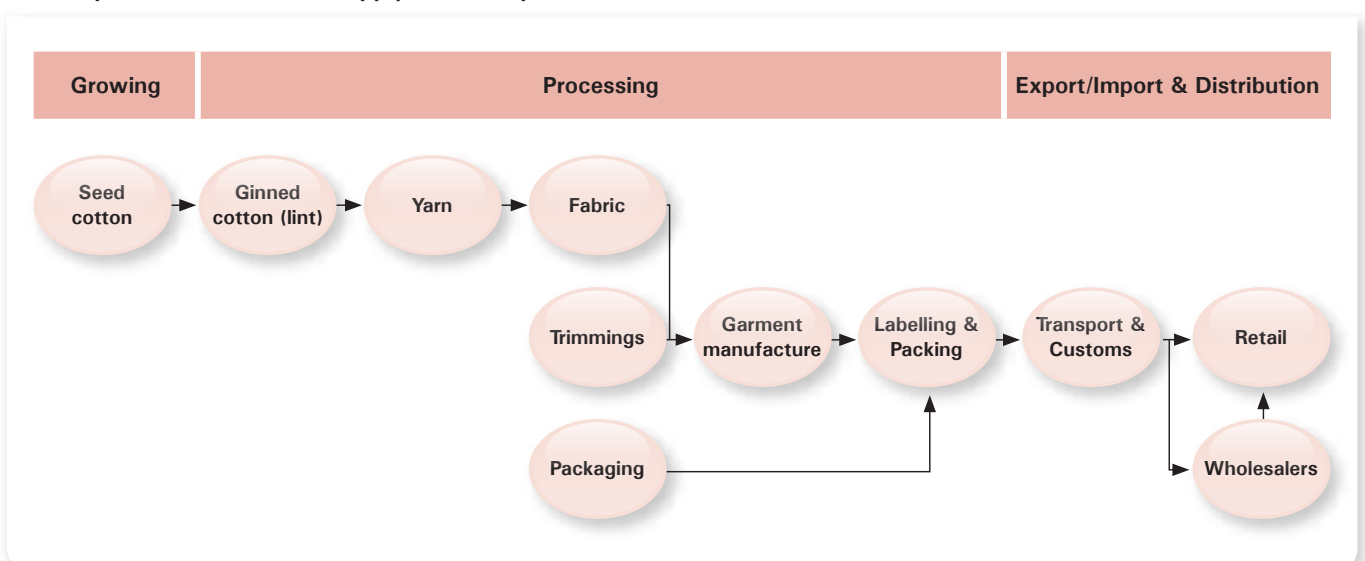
Growing

Processing

Export/Import & Distribution

Seed cotton

Ginned cotton (lint)

Yarn

Fabric

Trimmings

Garment manufacture

Labelling & Packing

Transport & Customs

Retail

Packaging

Wholesalers